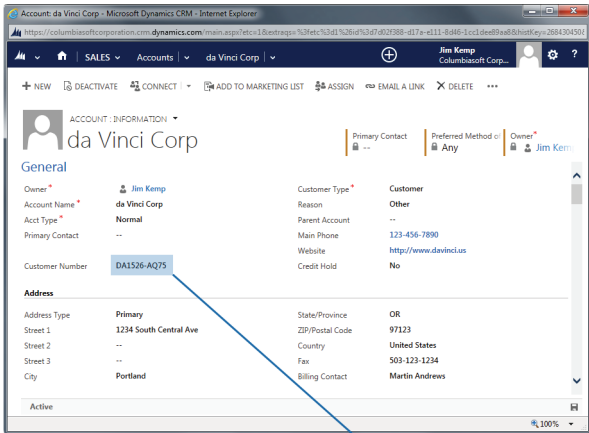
Account: da Vinci Corp - Microsoft Dynamics CRM - Internet Explorer

https://columbiasoftcorporation.crm.dynamics.com/main.aspx?etc=1&extraqs=%3fetc%3d1%26id%3d%7d02f388-d17a-e111-8d46-1cc1dee89aa8&histKey=268430450

SALES | Accounts | da Vinci Corp

Jim Kemp
Columbiasoft Corp...

+ NEW | DEACTIVATE | CONNECT | ADD TO MARKETING LIST | ASSIGN | EMAIL A LINK | DELETE | •••

ACCOUNT : INFORMATION
da Vinci Corp

Primary Contact
--

Preferred Method of
Any

Owner*
Jim Kemp

General

| | | | |
|---|---|---|---|
| Owner* | Jim Kemp | Customer Type* | Customer |
| Account Name* | da Vinci Corp | Reason | Other |
| Acct Type* | Normal | Parent Account | -- |
| Primary Contact | -- | Main Phone | 123-456-7890 |
| | | Website | http://www.davinci.us |
| Customer Number | DA1526-AQ75 | Credit Hold | No |

Address

| | | | |
|---|---|---|---|
| Address Type | Primary | State/Province | OR |
| Street 1 | 1234 South Central Ave | ZIP/Postal Code | 97123 |
| Street 2 | -- | Country | United States |
| Street 3 | -- | Fax | 503-123-1234 |
| City | Portland | Billing Contact | Martin Andrews |

Active

100%